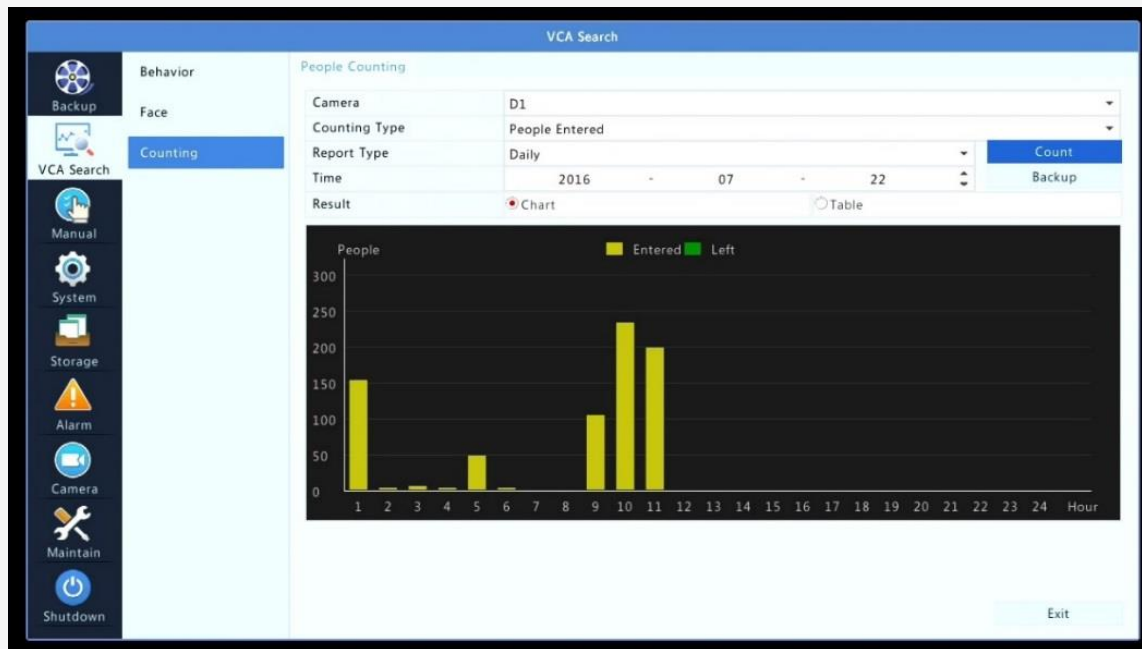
VCA Search

Backup
VCA Search
Manual
System
Storage
Alarm
Camera
Maintain
Shutdown

Behavior
Face
Counting

People Counting

| Camera | D1 |
|---|---|
| Counting Type | People Entered |
| Report Type | Daily |
| Time | 2016 - 07 - 22 |
| Result | Chart Table |

Count
Backup

People
Entered Left
300
250
200
150
100
50
0
1 2 3 4 5 6 7 8 9 10 11 12 13 14 15 16 17 18 19 20 21 22 23 24 Hour

Exit